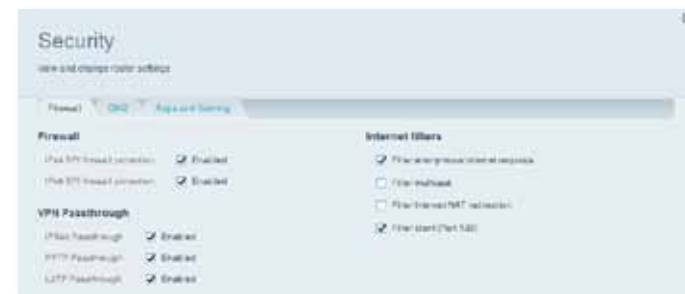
Security

View and change router settings

Firewall | DMZ | Apps and Gaming

Firewall

IPv6 SPI firewall protection ☑ Enabled

IPv4 SPI firewall protection ☑ Enabled

VPN Passthrough

IPSec Passthrough ☑ Enabled

PPTP Passthrough ☑ Enabled

L2TP Passthrough ☑ Enabled

Internet filters

☑ Filter anonymous Internet requests

☐ Filter multicast

☐ Filter Internet NAT redirection

☑ Filter ident (Port 113)